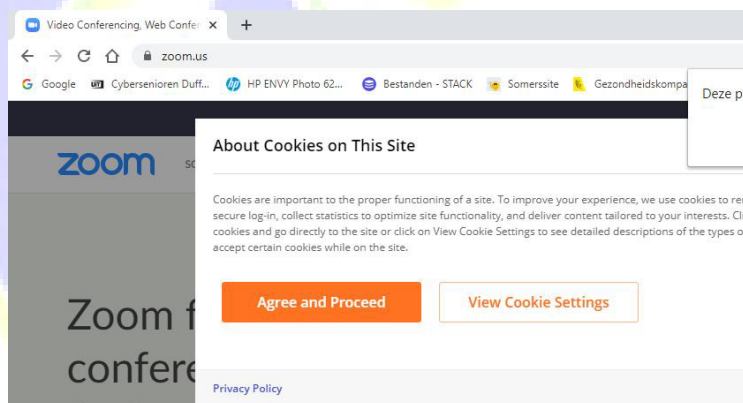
Video Conferencing, Web Confer ×
+
zoom.us
Google
Cybersenioren Duff...
HP ENVY Photo 62...
Bestanden - STACK
Somerssite
Gezondheidskompa
Deze p

zoom
sc

Zoom f
confere

About Cookies on This Site

Cookies are important to the proper functioning of a site. To improve your experience, we use cookies to re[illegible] secure log-in, collect statistics to optimize site functionality, and deliver content tailored to your interests. Cl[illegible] cookies and go directly to the site or click on View Cookie Settings to see detailed descriptions of the types o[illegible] accept certain cookies while on the site.

Agree and Proceed
View Cookie Settings

Privacy Policy